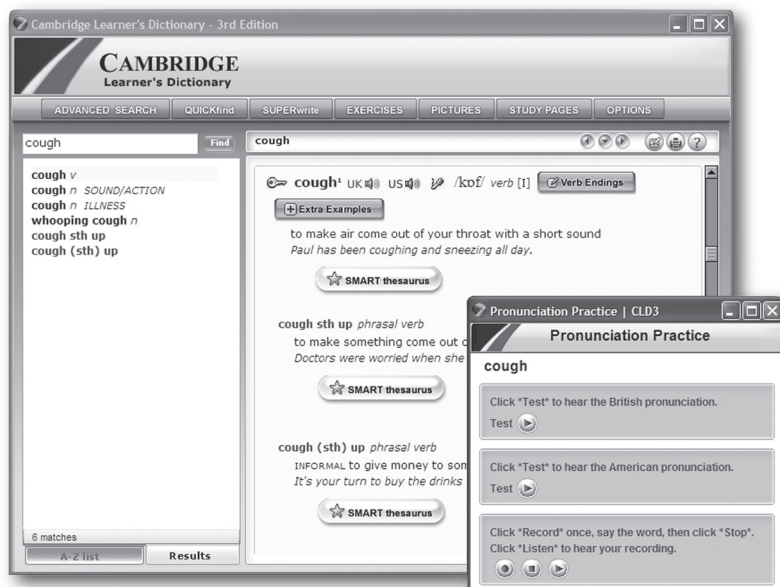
Cambridge Learner's Dictionary - 3rd Edition

CAMBRIDGE
Learner's Dictionary

ADVANCED SEARCH | QUICKfind | SUPERwrite | EXERCISES | PICTURES | STUDY PAGES | OPTIONS

cough
Find

cough *v*
cough *n* SOUND/ACTION
cough *n* ILLNESS
whooping cough *n*
cough sth up
cough (sth) up

6 matches

A-Z list | Results

cough

cough¹ UK US /kɒf/ *verb* [I] Verb Endings

Extra Examples

to make air come out of your throat with a short sound
*Paul has been coughing and sneezing all day.*

SMART thesaurus

cough sth up *phrasal verb*
to make something come out o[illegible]
*Doctors were worried when she* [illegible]

SMART thesaurus

cough (sth) up *phrasal verb*
INFORMAL to give money to son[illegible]
*It's your turn to buy the drinks* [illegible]

SMART thesaurus

Pronunciation Practice | CLD3

Pronunciation Practice

cough

Click "Test" to hear the British pronunciation.
Test

Click "Test" to hear the American pronunciation.
Test

Click "Record" once, say the word, then click "Stop".
Click "Listen" to hear your recording.